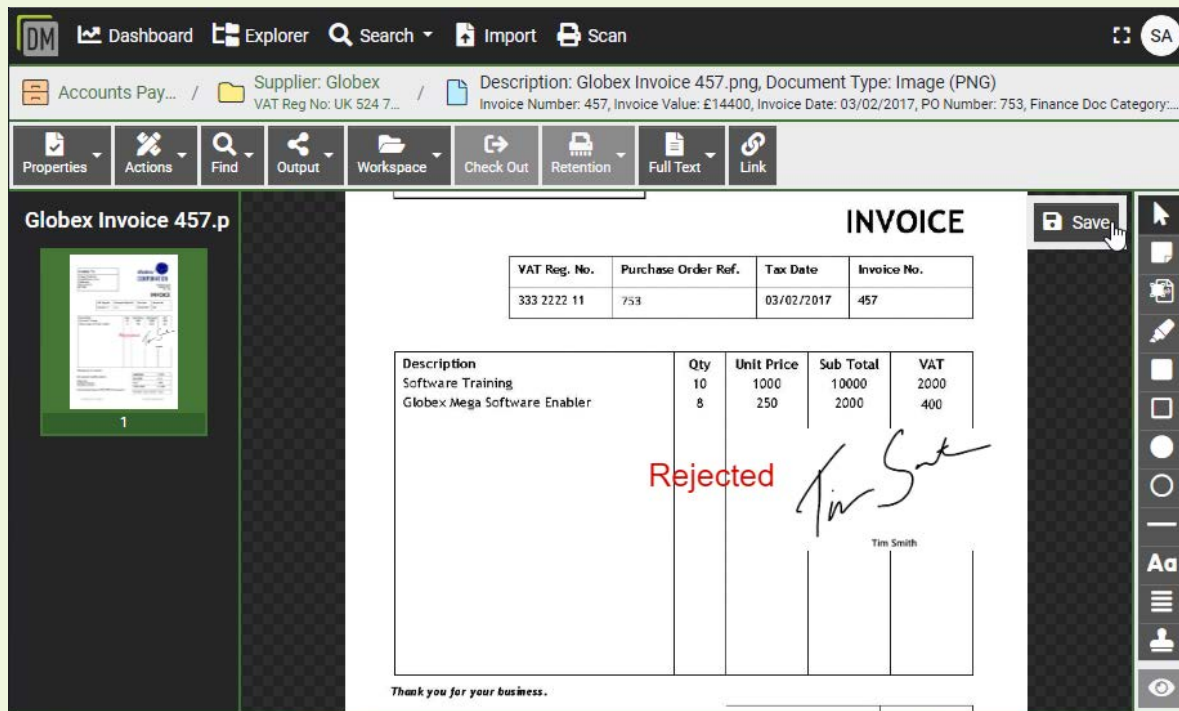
DM Dashboard Explorer Search Import Scan SA

Accounts Pay... / Supplier: Globex VAT Reg No: UK 524 7... / Description: Globex Invoice 457.png, Document Type: Image (PNG) Invoice Number: 457, Invoice Value: £14400, Invoice Date: 03/02/2017, PO Number: 753, Finance Doc Category:...

Properties Actions Find Output Workspace Check Out Retention Full Text Link

Globex Invoice 457.p

1

INVOICE

Save

| VAT Reg. No. | Purchase Order Ref. | Tax Date | Invoice No. |
|---|---|---|---|
| 333 2222 11 | 753 | 03/02/2017 | 457 |

| Description | Qty | Unit Price | Sub Total | VAT |
|---|---|---|---|---|
| Software Training | 10 | 1000 | 10000 | 2000 |
| Globex Mega Software Enabler | 8 | 250 | 2000 | 400 |

Rejected

Tim Smith

Tim Smith

Thank you for your business.

Aa